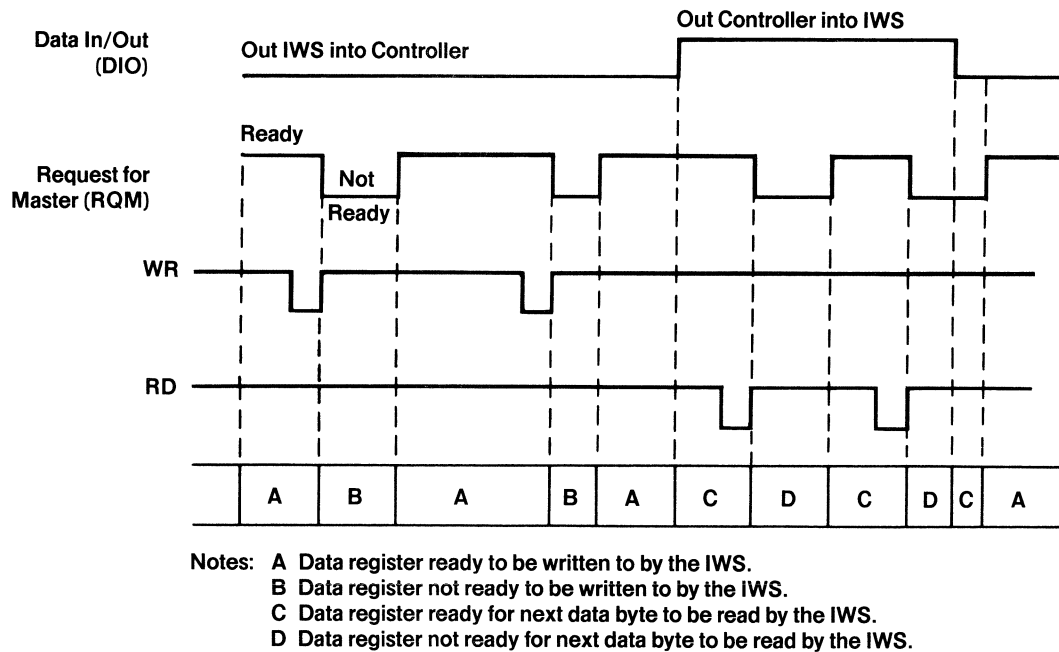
Data In/Out (DIO)

Out IWS into Controller

Out Controller into IWS

Ready

Request for Master (RQM)

Not Ready

WR

RD

| A | B | A | B | A | C | D | C | D | C | A |
|---|---|---|---|---|---|---|---|---|---|---|

Notes: A Data register ready to be written to by the IWS.
B Data register not ready to be written to by the IWS.
C Data register ready for next data byte to be read by the IWS.
D Data register not ready for next data byte to be read by the IWS.